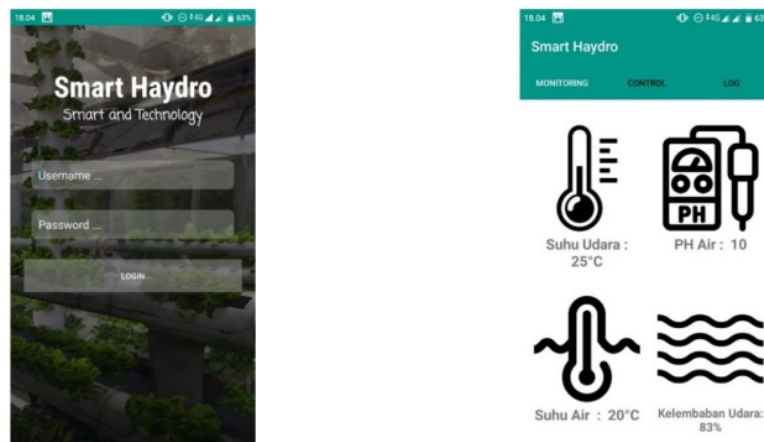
18.04 63%

Smart Haydro

Smart and Technology

Username ...

Password ...

LOGIN

18.04 63

Smart Haydro

MONITORING CONTROL LOG

PH

Suhu Udara : 25°C

PH Air : 10

Suhu Air : 20°C

Kelembaban Udara: 83%